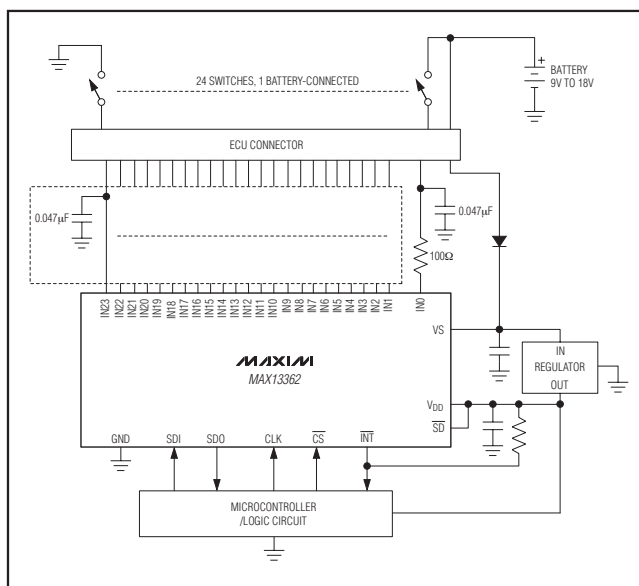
24 SWITCHES, 1 BATTERY-CONNECTED

+
BATTERY
9V TO 18V

ECU CONNECTOR

0.047μF

0.047μF

100Ω

IN23 IN22 IN21 IN20 IN19 IN18 IN17 IN16 IN15 IN14 IN13 IN12 IN11 IN10 IN9 IN8 IN7 IN6 IN5 IN4 IN3 IN2 IN1 IN0

VS

IN
REGULATOR
OUT

MAXIM
MAX13362

$V_{DD}$
$\overline{SD}$

GND SDI SDO CLK $\overline{CS}$ $\overline{INT}$

MICROCONTROLLER
/LOGIC CIRCUIT